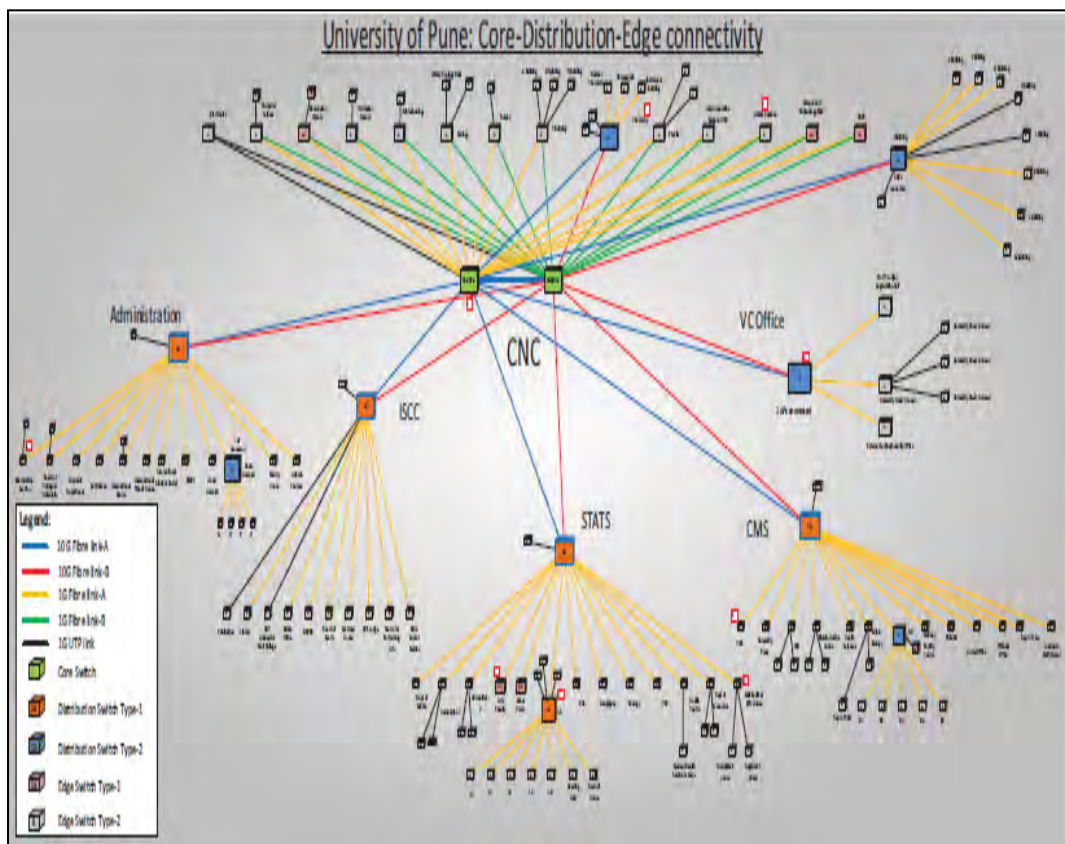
University of Pune: Core-Distribution-Edge connectivity

Administration

ISCC

CNC

VC Office

STATS

CMS

Legend:
10 G Fibre link-A
10G Fibre link-B
1G Fibre link-A
1G Fibre link-B
1G UTP link
Core Switch
Distribution Switch Type-1
Distribution Switch Type-2
Edge Switch Type-1
Edge Switch Type-2